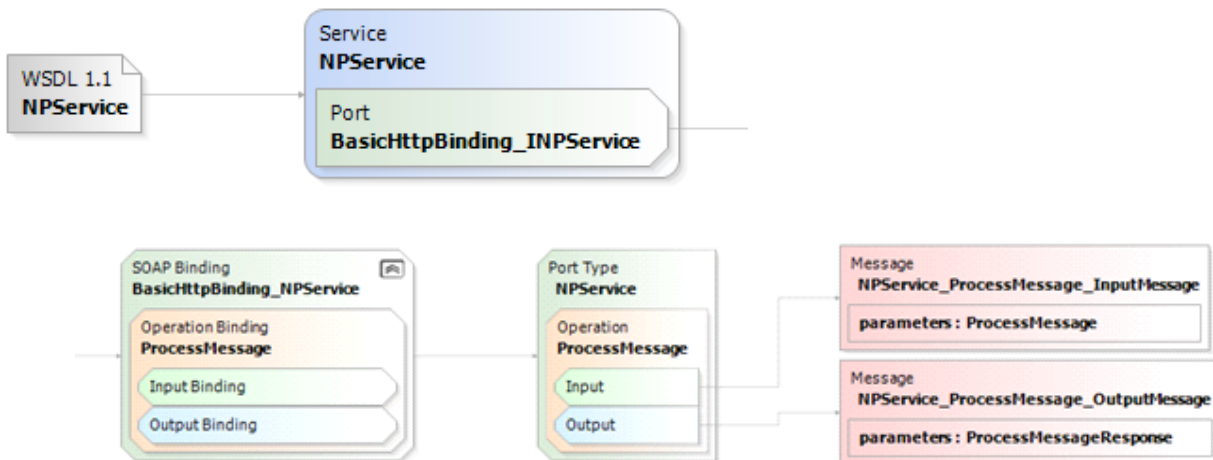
WSDL 1.1
NPService

Service
NPService

Port
BasicHttpBinding_INPService

SOAP Binding
BasicHttpBinding_NPService

Operation Binding
ProcessMessage

Input Binding

Output Binding

Port Type
NPService

Operation
ProcessMessage

Input

Output

Message
NPService_ProcessMessage_InputMessage

parameters : ProcessMessage

Message
NPService_ProcessMessage_OutputMessage

parameters : ProcessMessageResponse